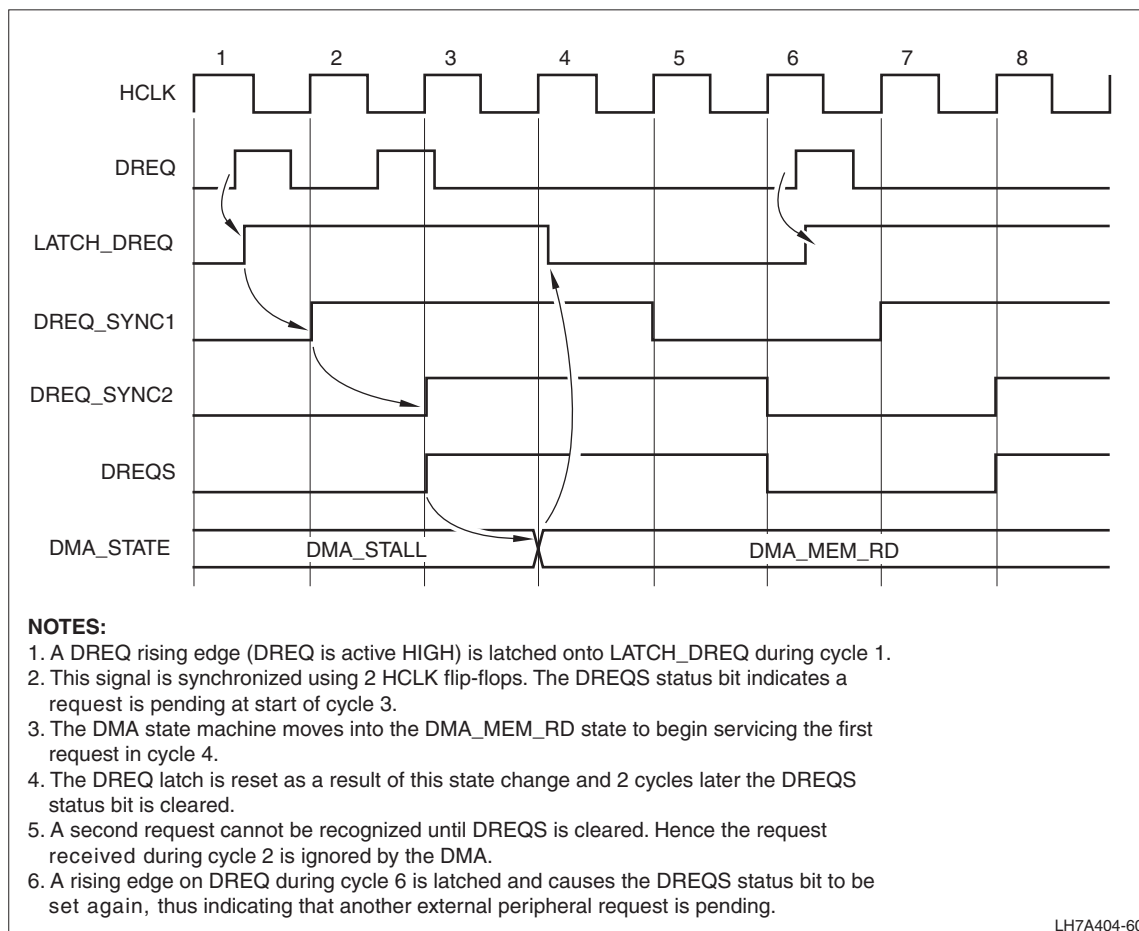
1 2 3 4 5 6 7 8

HCLK

DREQ

LATCH_DREQ

DREQ_SYNC1

DREQ_SYNC2

DREQS

DMA_STATE

DMA_STALL

DMA_MEM_RD

NOTES:
1. A DREQ rising edge (DREQ is active HIGH) is latched onto LATCH_DREQ during cycle 1.
2. This signal is synchronized using 2 HCLK flip-flops. The DREQS status bit indicates a request is pending at start of cycle 3.
3. The DMA state machine moves into the DMA_MEM_RD state to begin servicing the first request in cycle 4.
4. The DREQ latch is reset as a result of this state change and 2 cycles later the DREQS status bit is cleared.
5. A second request cannot be recognized until DREQS is cleared. Hence the request received during cycle 2 is ignored by the DMA.
6. A rising edge on DREQ during cycle 6 is latched and causes the DREQS status bit to be set again, thus indicating that another external peripheral request is pending.

LH7A404-60